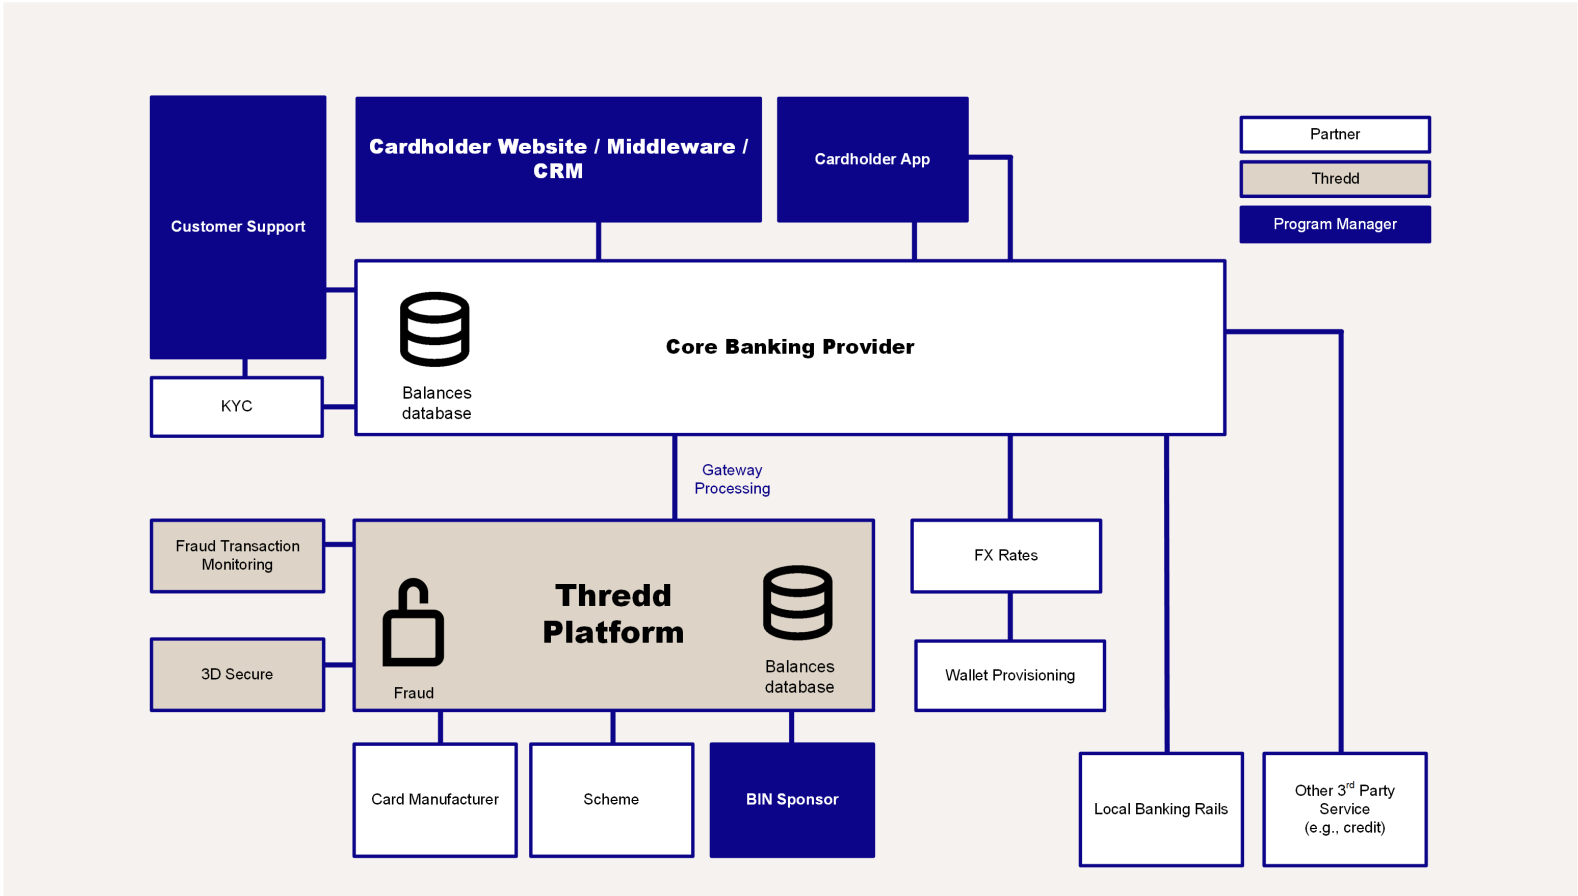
Customer Support

Cardholder Website / Middleware / CRM

Cardholder App

Partner

Thredd

Program Manager

KYC

Balances database

Core Banking Provider

Gateway Processing

Fraud Transaction Monitoring

3D Secure

Thredd Platform

Fraud

Balances database

FX Rates

Wallet Provisioning

Card Manufacturer

Scheme

BIN Sponsor

Local Banking Rails

Other 3$^{rd}$ Party Service (e.g., credit)